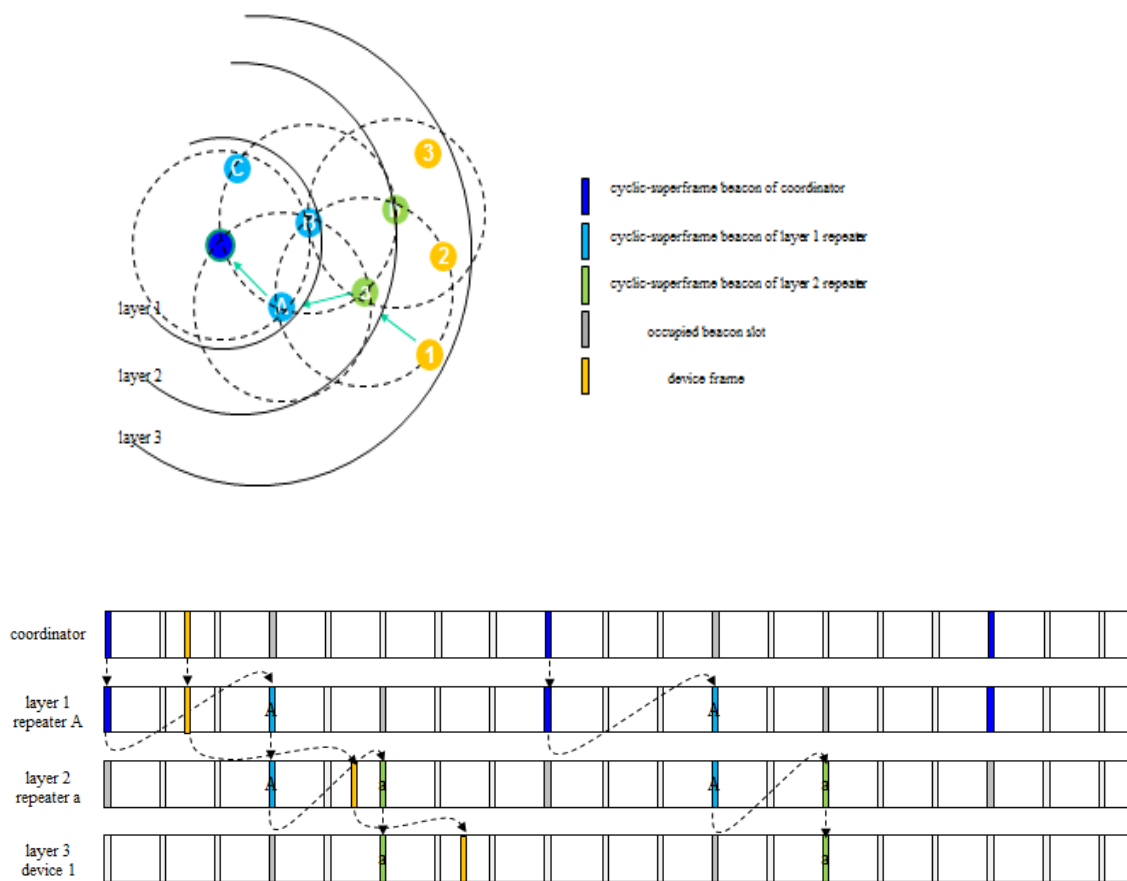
C
3
B
b
2
a
A
1
layer 1
layer 2
layer 3

cyclic-superframe beacon of coordinator
cyclic-superframe beacon of layer 1 repeater
cyclic-superframe beacon of layer 2 repeater
occupied beacon slot
device frame

coordinator
layer 1 repeater A
A
A
layer 2 repeater a
A
a
A
a
layer 3 device 1
a
a